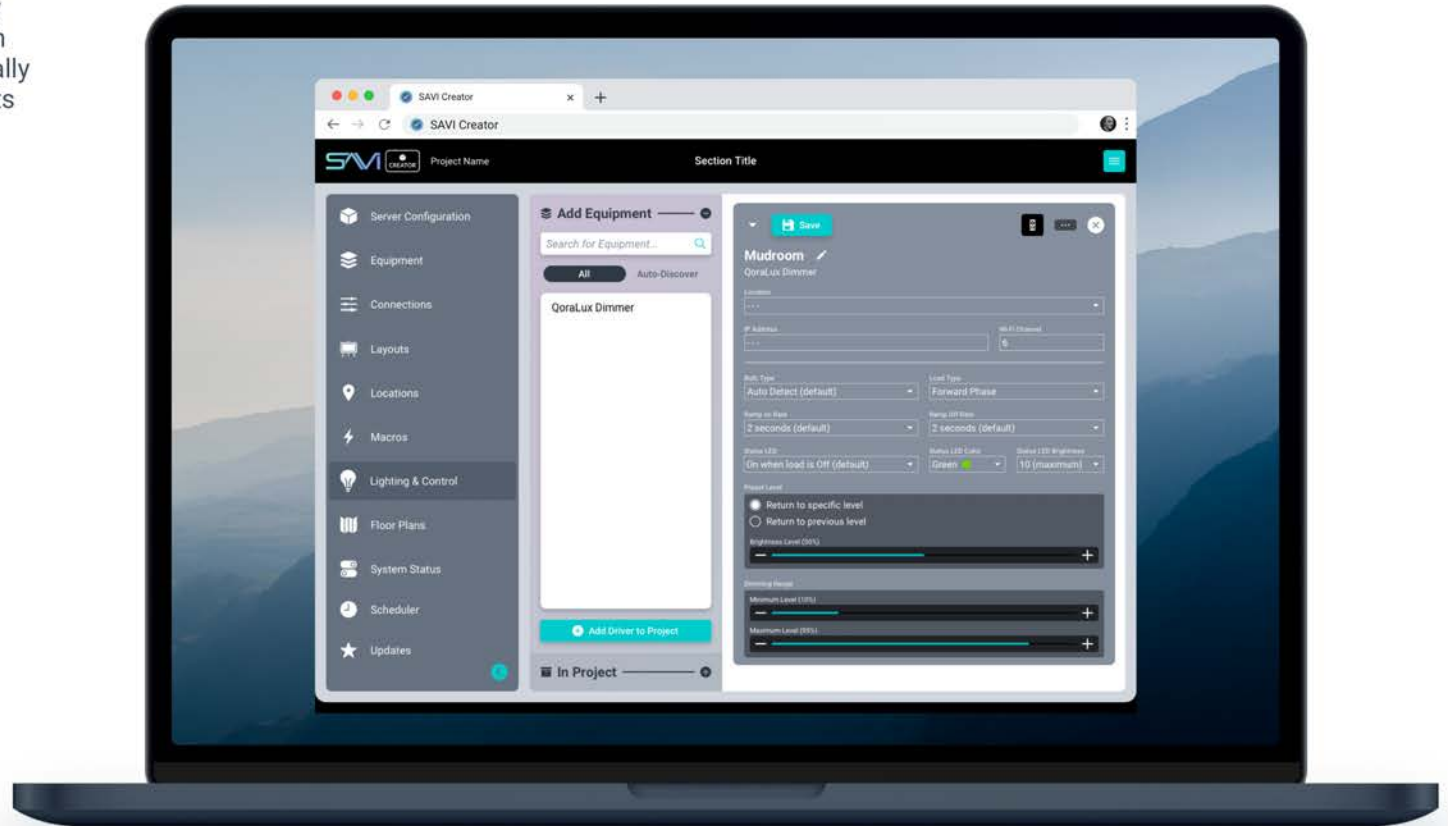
n
ally
ts

SAVI Creator

SAVI Creator

SAVI CREATOR Project Name

Section Title

Server Configuration
Equipment
Connections
Layouts
Locations
Macros
Lighting & Control
Floor Plans
System Status
Scheduler
Updates

Add Equipment

Search for Equipment...

All
Auto-Discover

QoraLux Dimmer

Add Driver to Project

In Project

Save

Mudroom
QoraLux Dimmer

Location
- - -

IP Address
- - -

Wi-Fi Channel
6

Bulb Type
Auto Detect (default)

Load Type
Forward Phase

Ramp on Rate
2 seconds (default)

Ramp Off Rate
2 seconds (default)

Status LED
On when load is Off (default)

Status LED Color
Green

Status LED Brightness
10 (maximum)

Preset Level

Return to specific level
Return to previous level

Brightness Level (50%)

Dimming Range

Minimum Level (10%)

Maximum Level (95%)